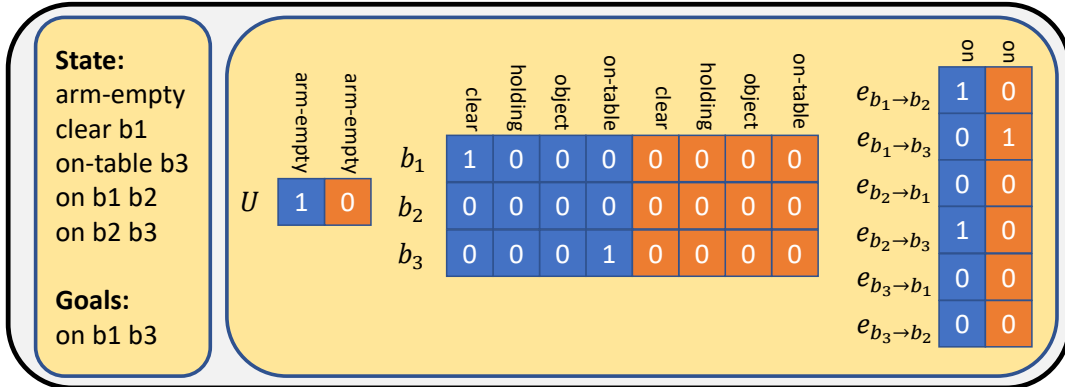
**State:**
arm-empty
clear b1
on-table b3
on b1 b2
on b2 b3

**Goals:**
on b1 b3

| | arm-empty | arm-empty |
|---|---|---|
| $U$ | 1 | 0 |

| | clear | holding | object | on-table | clear | holding | object | on-table |
|---|---|---|---|---|---|---|---|---|
| $b_1$ | 1 | 0 | 0 | 0 | 0 | 0 | 0 | 0 |
| $b_2$ | 0 | 0 | 0 | 0 | 0 | 0 | 0 | 0 |
| $b_3$ | 0 | 0 | 0 | 1 | 0 | 0 | 0 | 0 |

| | on | on |
|---|---|---|
| $e_{b_1 \to b_2}$ | 1 | 0 |
| $e_{b_1 \to b_3}$ | 0 | 1 |
| $e_{b_2 \to b_1}$ | 0 | 0 |
| $e_{b_2 \to b_3}$ | 1 | 0 |
| $e_{b_3 \to b_1}$ | 0 | 0 |
| $e_{b_3 \to b_2}$ | 0 | 0 |